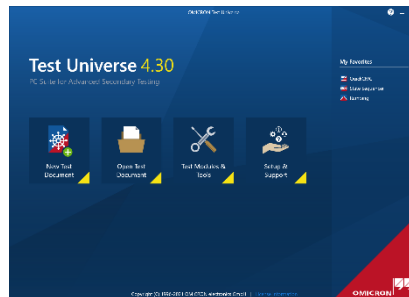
OMICRON Test Universe

Test Universe 4.30
PC Suite for Advanced Secondary Testing

New Test Document

Open Test Document

Test Modules & Tools

Setup & Support

My Favorites
QuickCMC
State Sequencer
Ramping

Copyright (C) 1993-2021 OMICRON electronics GmbH | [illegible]

OMICRON